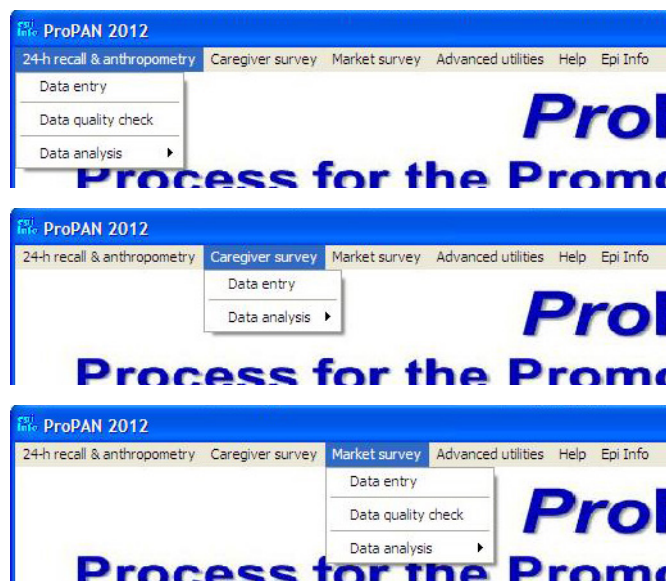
ProPAN 2012

24-h recall & anthropometry Caregiver survey Market survey Advanced utilities Help Epi Info

Data entry

Data quality check

Data analysis

Prol

Process for the Prom

ProPAN 2012

24-h recall & anthropometry Caregiver survey Market survey Advanced utilities Help Epi Info

Data entry

Data analysis

Prol

Process for the Prom

ProPAN 2012

24-h recall & anthropometry Caregiver survey Market survey Advanced utilities Help Epi Info

Data entry

Data quality check

Data analysis

Prol

Process for the Prom